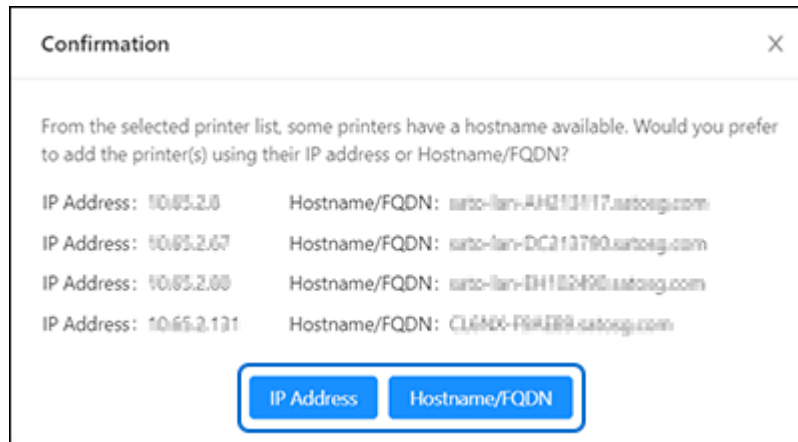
Confirmation

×

From the selected printer list, some printers have a hostname available. Would you prefer to add the printer(s) using their IP address or Hostname/FQDN?

IP Address: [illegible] Hostname/FQDN: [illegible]

IP Address: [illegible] Hostname/FQDN: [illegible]

IP Address: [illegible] Hostname/FQDN: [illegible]

IP Address: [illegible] Hostname/FQDN: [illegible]

IP Address

Hostname/FQDN